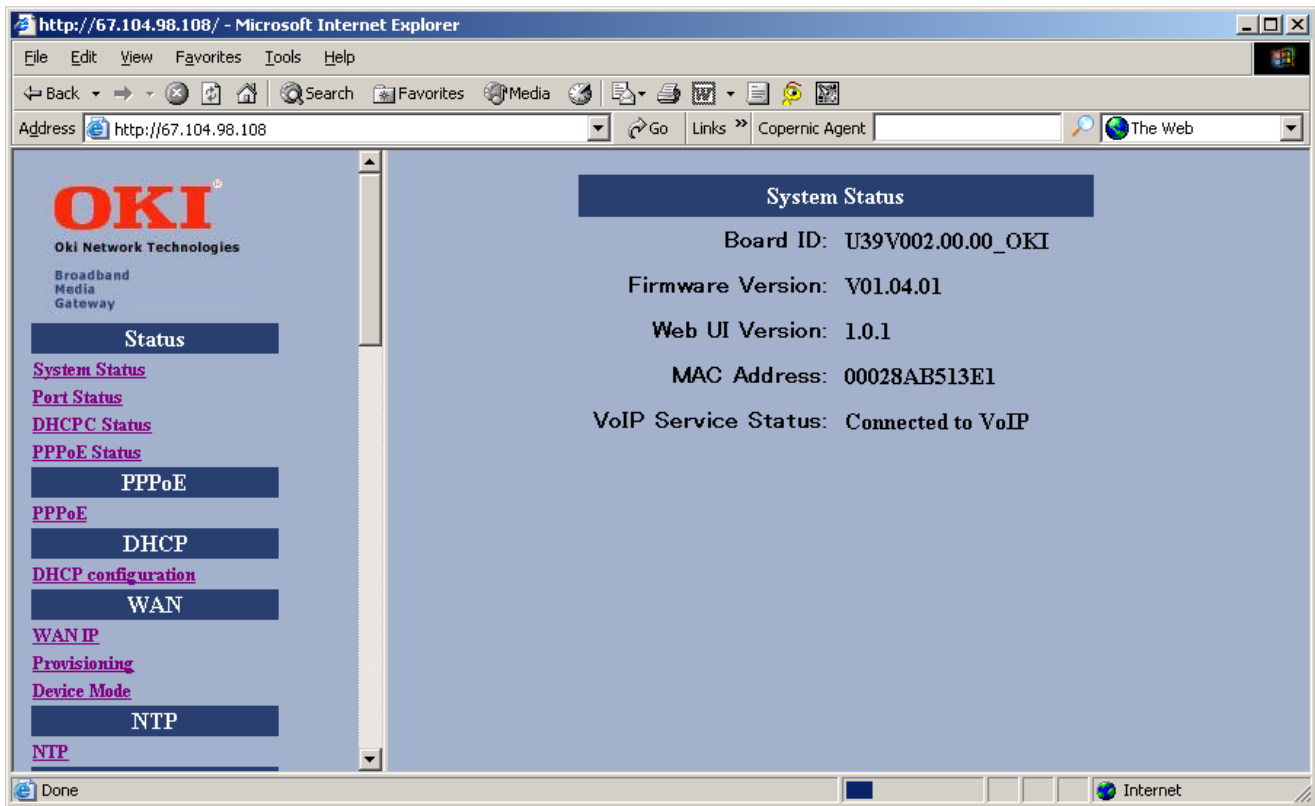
http://67.104.98.108/ - Microsoft Internet Explorer

File Edit View Favorites Tools Help

Back Search Favorites Media

Address http://67.104.98.108 Go Links » Copernic Agent The Web

OKI
Oki Network Technologies
Broadband Media Gateway

Status
System Status
Port Status
DHCPC Status
PPPoE Status
PPPoE
PPPoE
DHCP
DHCP configuration
WAN
WAN IP
Provisioning
Device Mode
NTP
NTP

System Status

| | |
|---|---|
| Board ID: | U39V002.00.00_OKI |
| Firmware Version: | V01.04.01 |
| Web UI Version: | 1.0.1 |
| MAC Address: | 00028AB513E1 |
| VoIP Service Status: | Connected to VoIP |

Done Internet